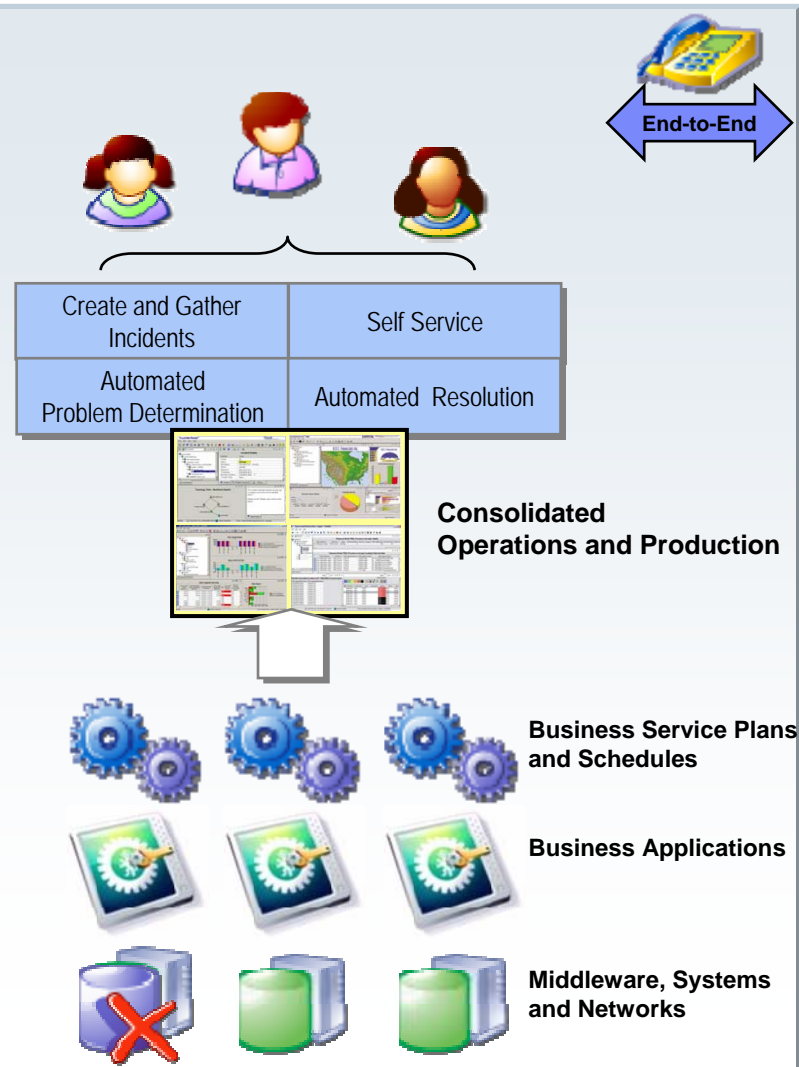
End-to-End

| Create and Gather Incidents | Self Service |
|---|---|
| Automated Problem Determination | Automated Resolution |

Consolidated Operations and Production

Business Service Plans and Schedules

Business Applications

Middleware, Systems and Networks